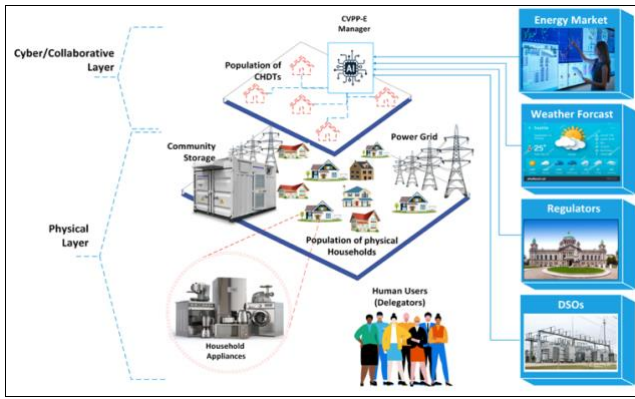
Cyber/Collaborative Layer

CVPP-E Manager

AI

Population of CHDTs

Energy Market

Weather Forcast

25°

Community Storage

Power Grid

Physical Layer

Population of physical Households

Regulators

Human Users (Delegators)

Household Appliances

DSOs